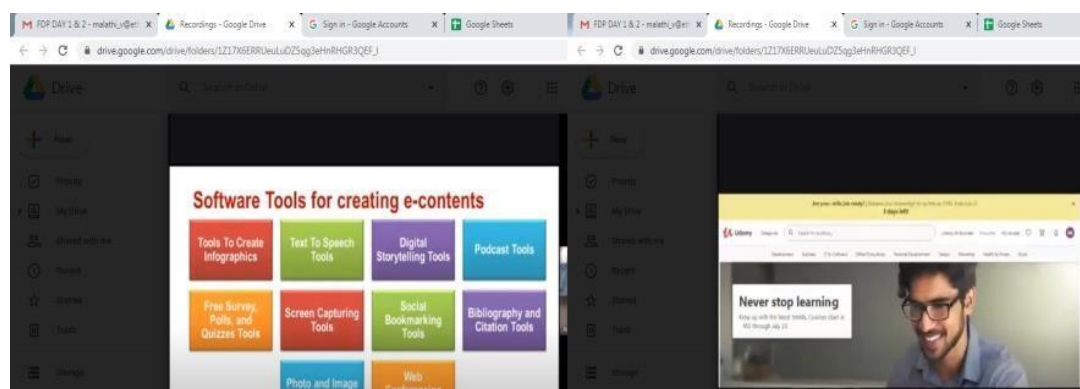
M FDP DAY 1 & 2 - malathi_v@e × Recordings - Google Drive × G Sign in - Google Accounts × Google Sheets

drive.google.com/drive/folders/1Z17X6ERRUeuLuDZSqg3eHnRHGR3QEF_I

Drive

New

Priority

My Drive

Shared with me

Recent

Starred

Trash

Storage

Software Tools for creating e-contents

Tools To Create Infographics

Text To Speech Tools

Digital Storytelling Tools

Podcast Tools

Free Survey, Polls, and Quizzes Tools

Screen Capturing Tools

Social Bookmarking Tools

Bibliography and Citation Tools

Photo and Image

Web Conferencing

M FDP DAY 1 & 2 - malathi_v@e × Recordings - Google Drive × G Sign in - Google Accounts × Google Sheets

drive.google.com/drive/folders/1Z17X6ERRUeuLuDZSqg3eHnRHGR3QEF_I

Drive

New

Priority

My Drive

Shared with me

Recent

Starred

Trash

Storage

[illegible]

Udemy

Never stop learning

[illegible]